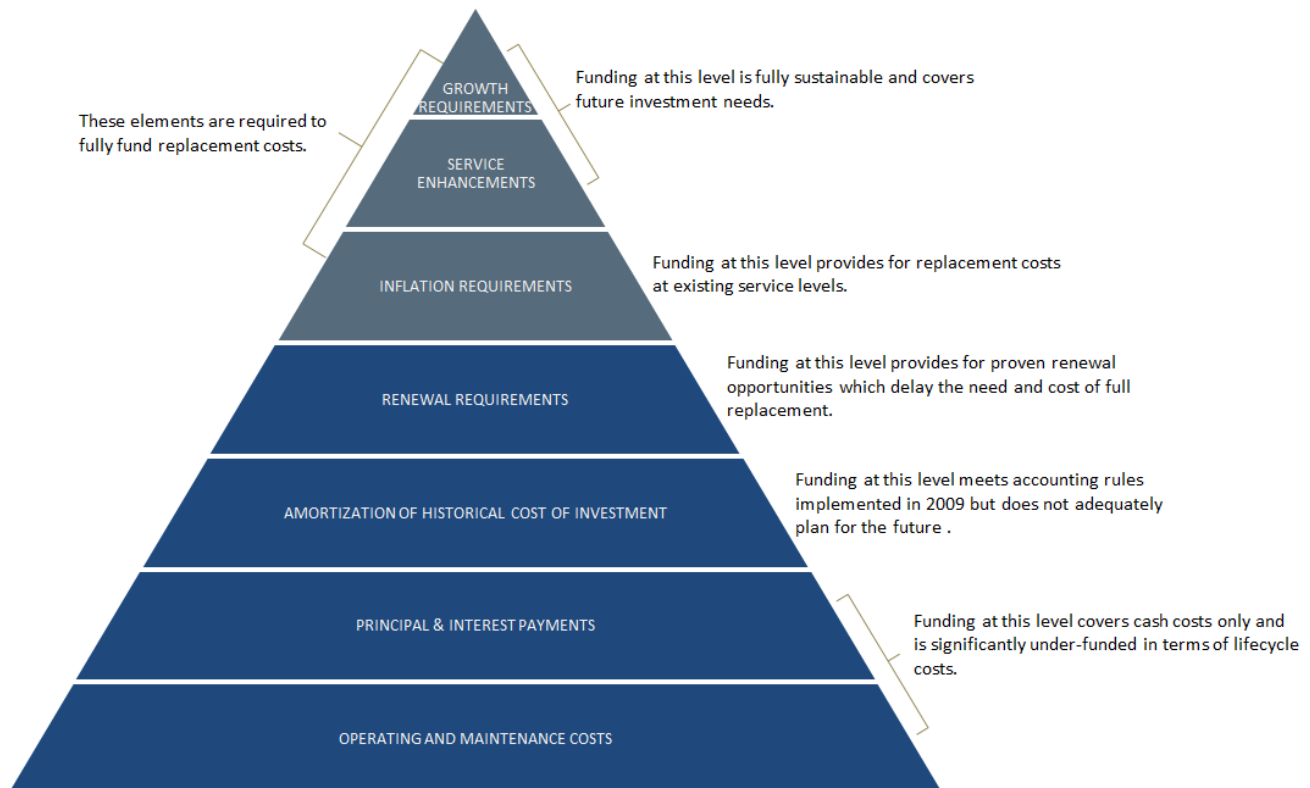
These elements are required to fully fund replacement costs.

GROWTH REQUIREMENTS

Funding at this level is fully sustainable and covers future investment needs.

SERVICE ENHANCEMENTS

INFLATION REQUIREMENTS

Funding at this level provides for replacement costs at existing service levels.

RENEWAL REQUIREMENTS

Funding at this level provides for proven renewal opportunities which delay the need and cost of full replacement.

AMORTIZATION OF HISTORICAL COST OF INVESTMENT

Funding at this level meets accounting rules implemented in 2009 but does not adequately plan for the future .

PRINCIPAL & INTEREST PAYMENTS

Funding at this level covers cash costs only and is significantly under-funded in terms of lifecycle costs.

OPERATING AND MAINTENANCE COSTS